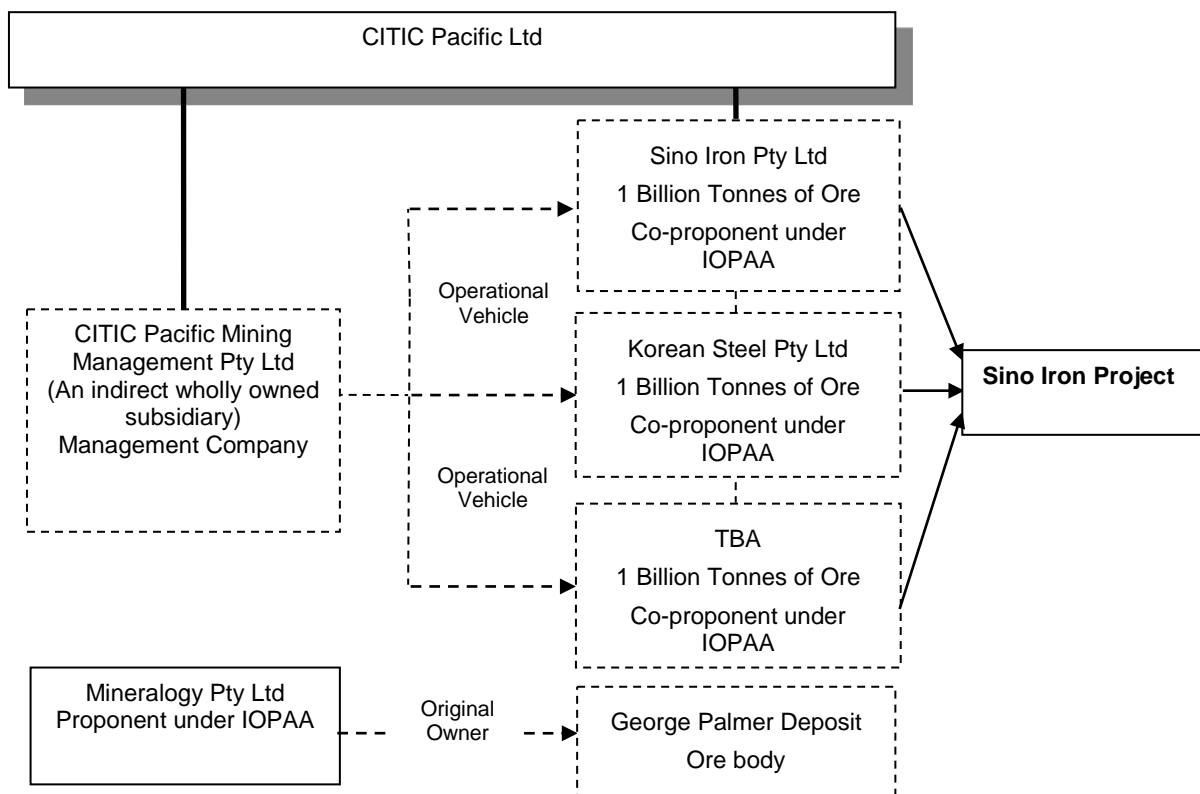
CITIC Pacific Ltd

CITIC Pacific Mining Management Pty Ltd (An indirect wholly owned subsidiary) Management Company

Operational Vehicle

Operational Vehicle

Sino Iron Pty Ltd
1 Billion Tonnes of Ore
Co-proponent under IOPAA

Korean Steel Pty Ltd
1 Billion Tonnes of Ore
Co-proponent under IOPAA

TBA
1 Billion Tonnes of Ore
Co-proponent under IOPAA

Sino Iron Project

Mineralogy Pty Ltd
Proponent under IOPAA

Original Owner

George Palmer Deposit
Ore body